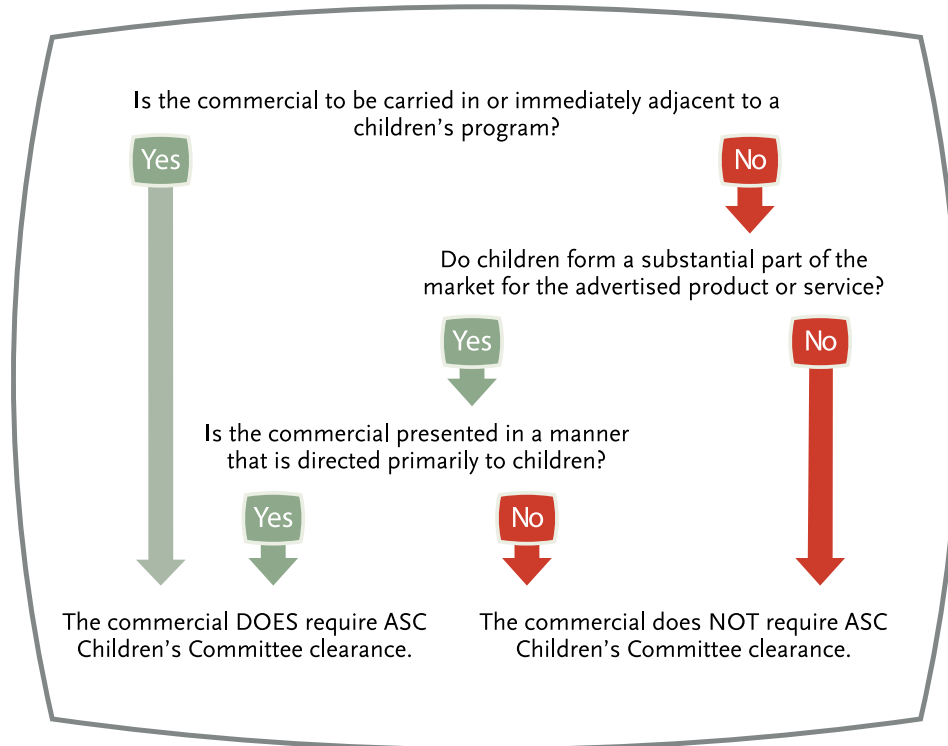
Is the commercial to be carried in or immediately adjacent to a children's program?

Yes

No

Do children form a substantial part of the market for the advertised product or service?

Yes

No

Is the commercial presented in a manner that is directed primarily to children?

Yes

No

The commercial DOES require ASC Children's Committee clearance.

The commercial does NOT require ASC Children's Committee clearance.